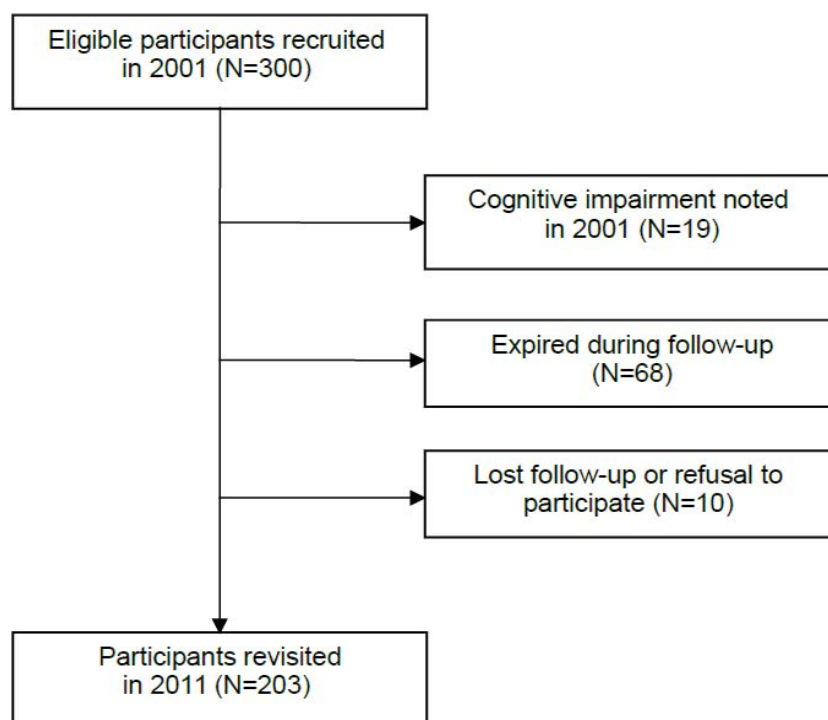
Eligible participants recruited in 2001 (N=300)

Cognitive impairment noted in 2001 (N=19)

Expired during follow-up (N=68)

Lost follow-up or refusal to participate (N=10)

Participants revisited in 2011 (N=203)